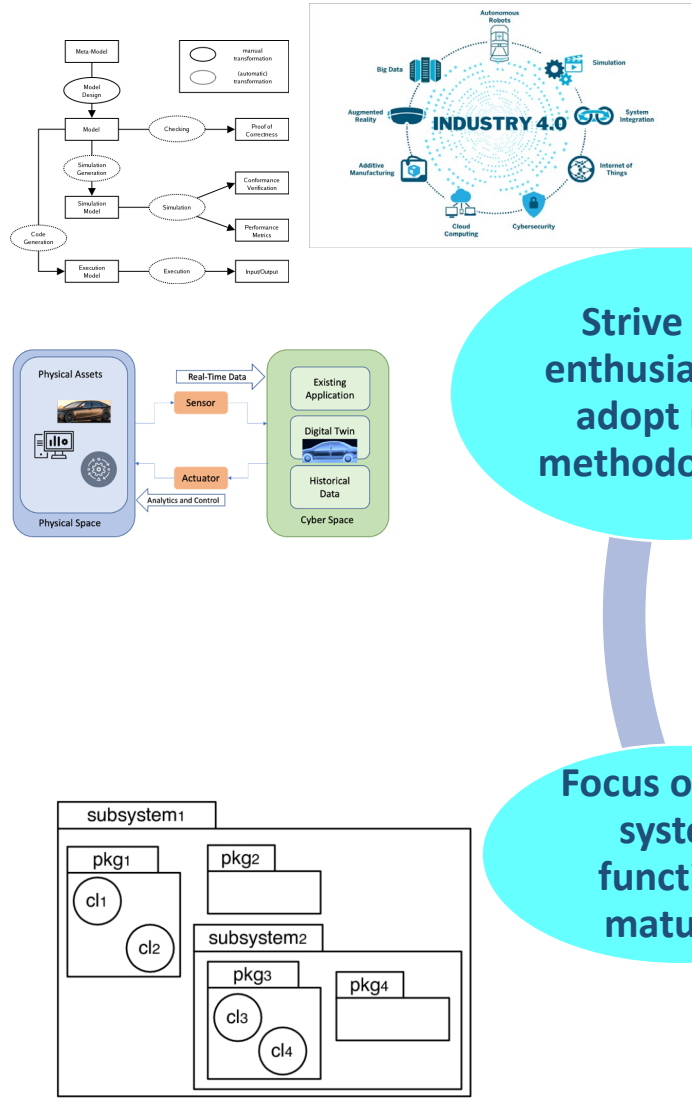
Meta-Model

manual transformation

(automatic) transformation

Model Design

Model

Checking

Proof of Correctness

Simulation Generation

Simulation Model

Simulation

Conformance Verification

Performance Metrics

Code Generation

Execution Model

Execution

Input/Output

Autonomous Robots

Simulation

System Integration

Internet of Things

Cybersecurity

Cloud Computing

Additive Manufacturing

Augmented Reality

Big Data

INDUSTRY 4.0

Strive
enthusia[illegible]
adopt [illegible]
methodo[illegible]

Physical Assets

Real-Time Data

Sensor

Actuator

Analytics and Control

Physical Space

Existing Application

Digital Twin

Historical Data

Cyber Space

Focus o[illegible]
syste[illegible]
functi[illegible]
matu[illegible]

subsystem1

pkg1

cl1

cl2

pkg2

subsystem2

pkg3

cl3

cl4

pkg4